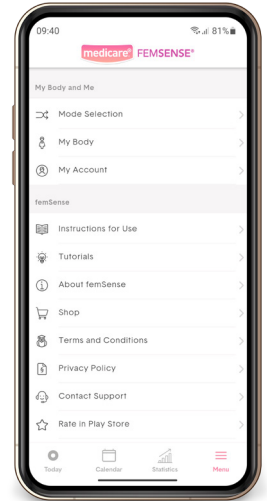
09:40
81%

medicare® FEMSENSE®

My Body and Me

Mode Selection

My Body

My Account

femSense

Instructions for Use

Tutorials

About femSense

Shop

Terms and Conditions

Privacy Policy

Contact Support

Rate in Play Store

Today
Calendar
Statistics
Menu